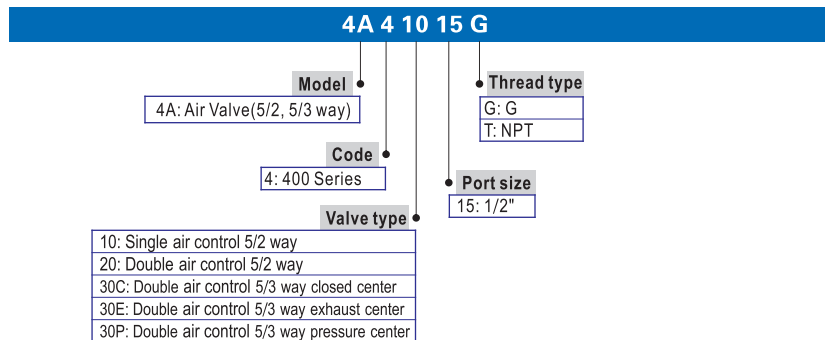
4A 4 10 15 G

Model
4A: Air Valve(5/2, 5/3 way)

Code
4: 400 Series

Valve type
10: Single air control 5/2 way
20: Double air control 5/2 way
30C: Double air control 5/3 way closed center
30E: Double air control 5/3 way exhaust center
30P: Double air control 5/3 way pressure center

Port size
15: 1/2"

Thread type
G: G
T: NPT